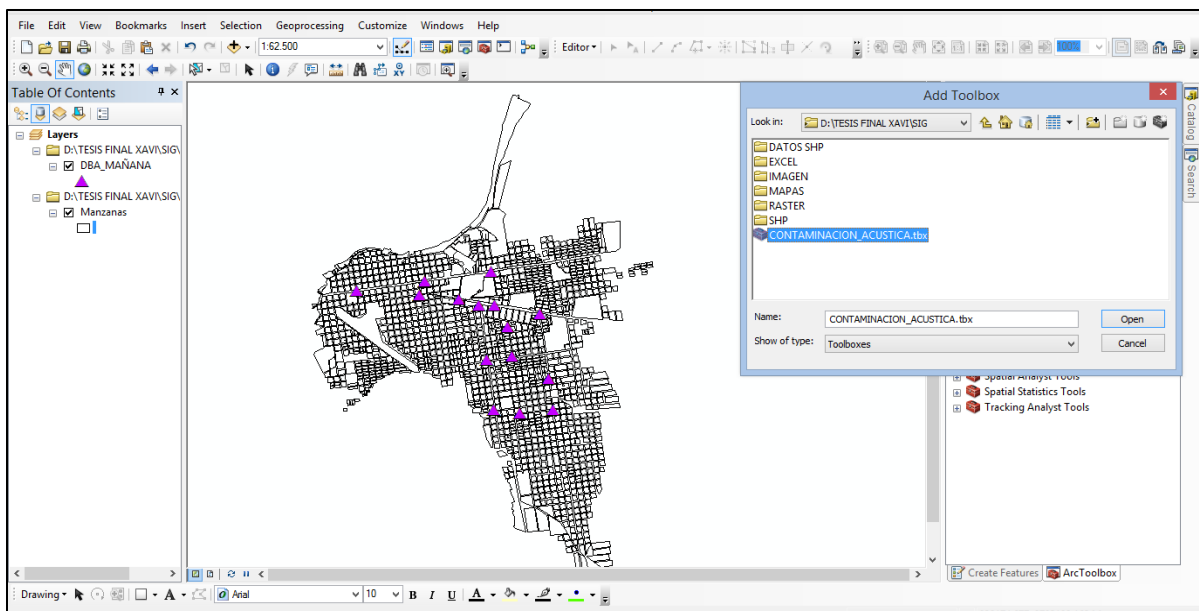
File Edit View Bookmarks Insert Selection Geoprocessing Customize Windows Help

1:62.500

Editor

Table Of Contents

Layers
D:\TESIS FINAL XAVI\SIG\
DBA_MAÑANA
D:\TESIS FINAL XAVI\SIG\
Manzanas

Add Toolbox

Look in: D:\TESIS FINAL XAVI\SIG

DATOS SHP
EXCEL
IMAGEN
MAPAS
RASTER
SHP
CONTAMINACION_ACUSTICA.tbx

Name: CONTAMINACION_ACUSTICA.tbx
Open
Show of type: Toolboxes
Cancel

Spatial Analyst Tools
Spatial Statistics Tools
Tracking Analyst Tools

Catalog
Search

Create Features
ArcToolbox

Drawing
Arial
10
B I U A